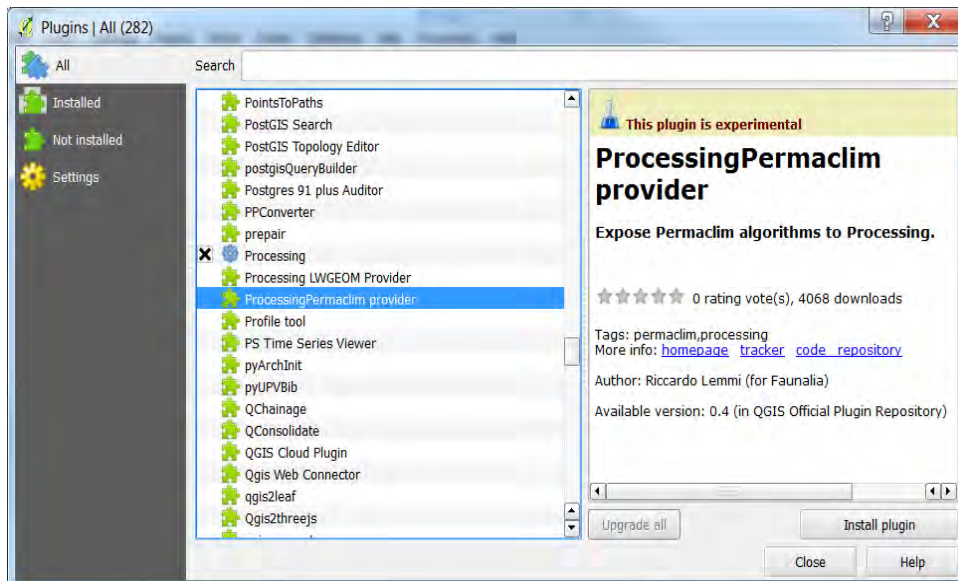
Plugins | All (282)

All
Installed
Not installed
Settings

Search

PointsToPaths
PostGIS Search
PostGIS Topology Editor
postgisQueryBuilder
Postgres 91 plus Auditor
PPConverter
prepair
Processing
Processing LWGEOM Provider
ProcessingPermaclim provider
Profile tool
PS Time Series Viewer
pyArchInit
pyUPVBib
QChainage
QConsolidate
QGIS Cloud Plugin
Qgis Web Connector
qgis2leaf
Qgis2threejs

This plugin is experimental

ProcessingPermaclim provider

Expose Permaclim algorithms to Processing.

0 rating vote(s), 4068 downloads

Tags: permaclim,processing
More info: homepage tracker code repository

Author: Riccardo Lemmi (for Faunalia)

Available version: 0.4 (in QGIS Official Plugin Repository)

Upgrade all
Install plugin
Close
Help